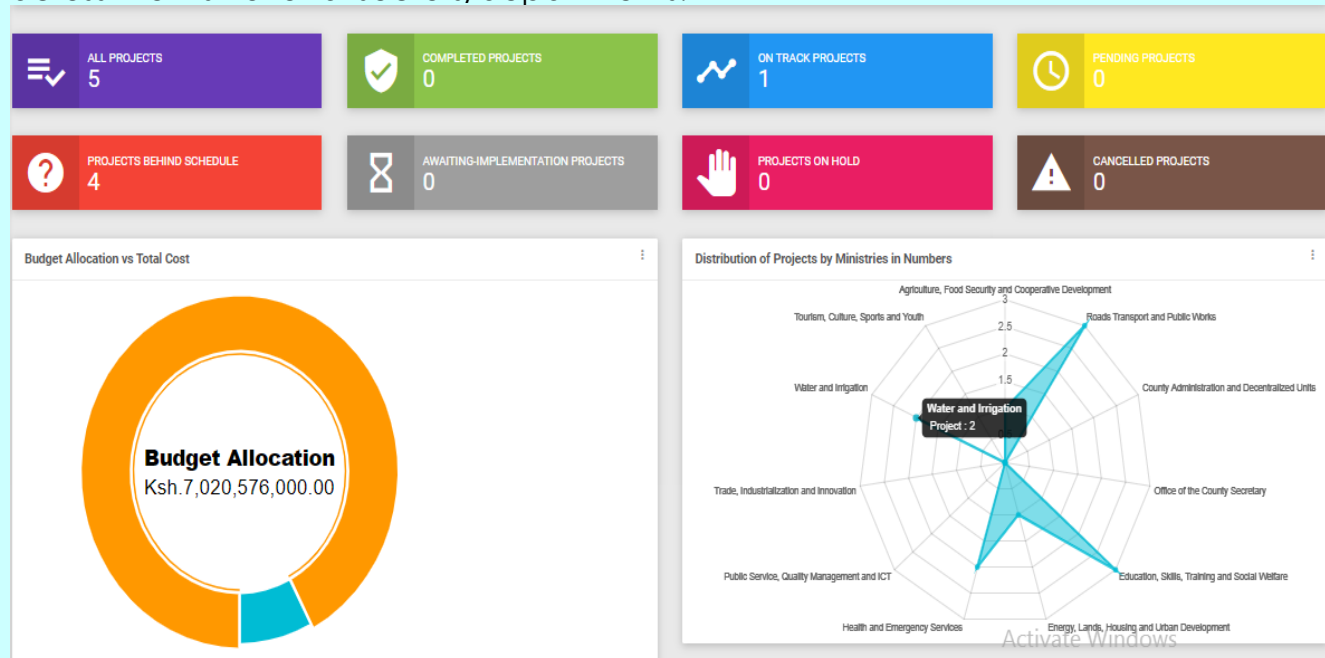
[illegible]

ALL PROJECTS
5

COMPLETED PROJECTS
0

ON TRACK PROJECTS
1

PENDING PROJECTS
0

PROJECTS BEHIND SCHEDULE
4

AWAITING-IMPLEMENTATION PROJECTS
0

PROJECTS ON HOLD
0

CANCELLED PROJECTS
0

Budget Allocation vs Total Cost

Budget Allocation
Ksh.7,020,576,000.00

Distribution of Projects by Ministries in Numbers

Agriculture, Food Security and Cooperative Development
3
2.5
2
1.5
Roads Transport and Public Works
County Administration and Decentralized Units
Office of the County Secretary
Education, Skills, Training and Social Welfare
Energy, Lands, Housing and Urban Development
Health and Emergency Services
Public Service, Quality Management and ICT
Trade, Industrialization and Innovation
Water and Irrigation
Tourism, Culture, Sports and Youth

Water and Irrigation
Project : 2

Activate Windows